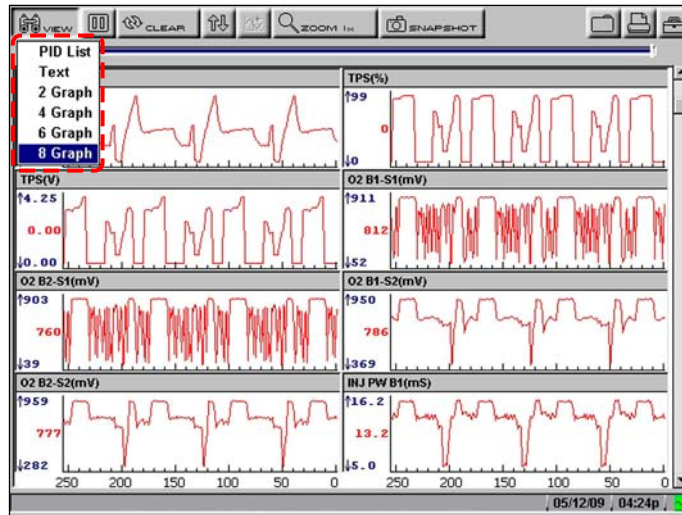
VIEW CLEAR ZOOM 1x SNAPSHOT

PID List
Text
2 Graph
4 Graph
6 Graph
8 Graph

TPS(%)
↑99
0
↓0

TPS(V)
↑4.25
0.00
↓0.00

O2 B1-S1(mV)
↑911
812
↓52

O2 B2-S1(mV)
↑903
760
↓39

O2 B1-S2(mV)
↑950
786
↓369

O2 B2-S2(mV)
↑959
777
↓282

INJ PW B1(mS)
↑16.2
13.2
↓5.0

250 200 150 100 50 0
250 200 150 100 50 0

05/12/09 04:24p